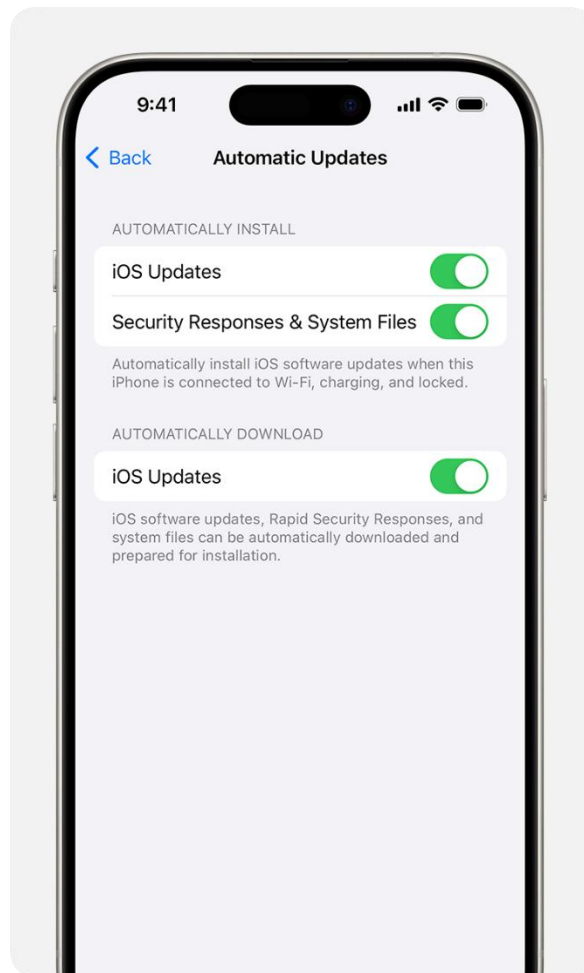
9:41

Back

Automatic Updates

AUTOMATICALLY INSTALL

iOS Updates

Security Responses & System Files

Automatically install iOS software updates when this iPhone is connected to Wi-Fi, charging, and locked.

AUTOMATICALLY DOWNLOAD

iOS Updates

iOS software updates, Rapid Security Responses, and system files can be automatically downloaded and prepared for installation.